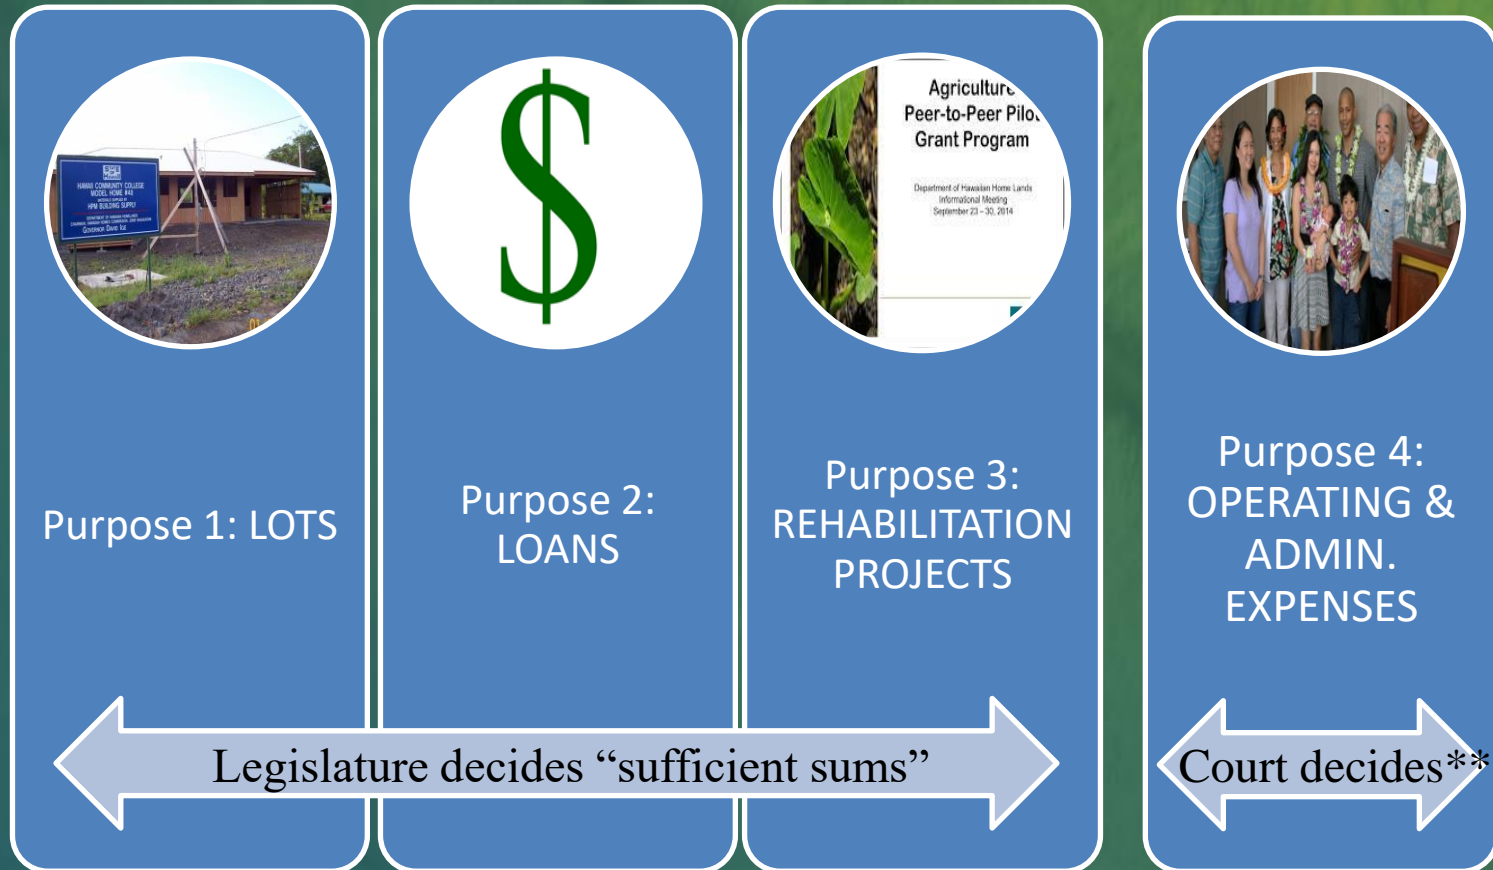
HAWAII COMMUNITY COLLEGE
MODEL HOME #48
HPM BUILDING SUPPLY
DEPARTMENT OF HAWAIIAN HOMELANDS
Governor David Ige

$

Agriculture
Peer-to-Peer Pilot
Grant Program

Department of Hawaiian Home Lands
Informational Meeting
September 23 – 30, 2014

Purpose 1: LOTS

Purpose 2: LOANS

Purpose 3: REHABILITATION PROJECTS

Purpose 4: OPERATING & ADMIN. EXPENSES

Legislature decides "sufficient sums"

Court decides**